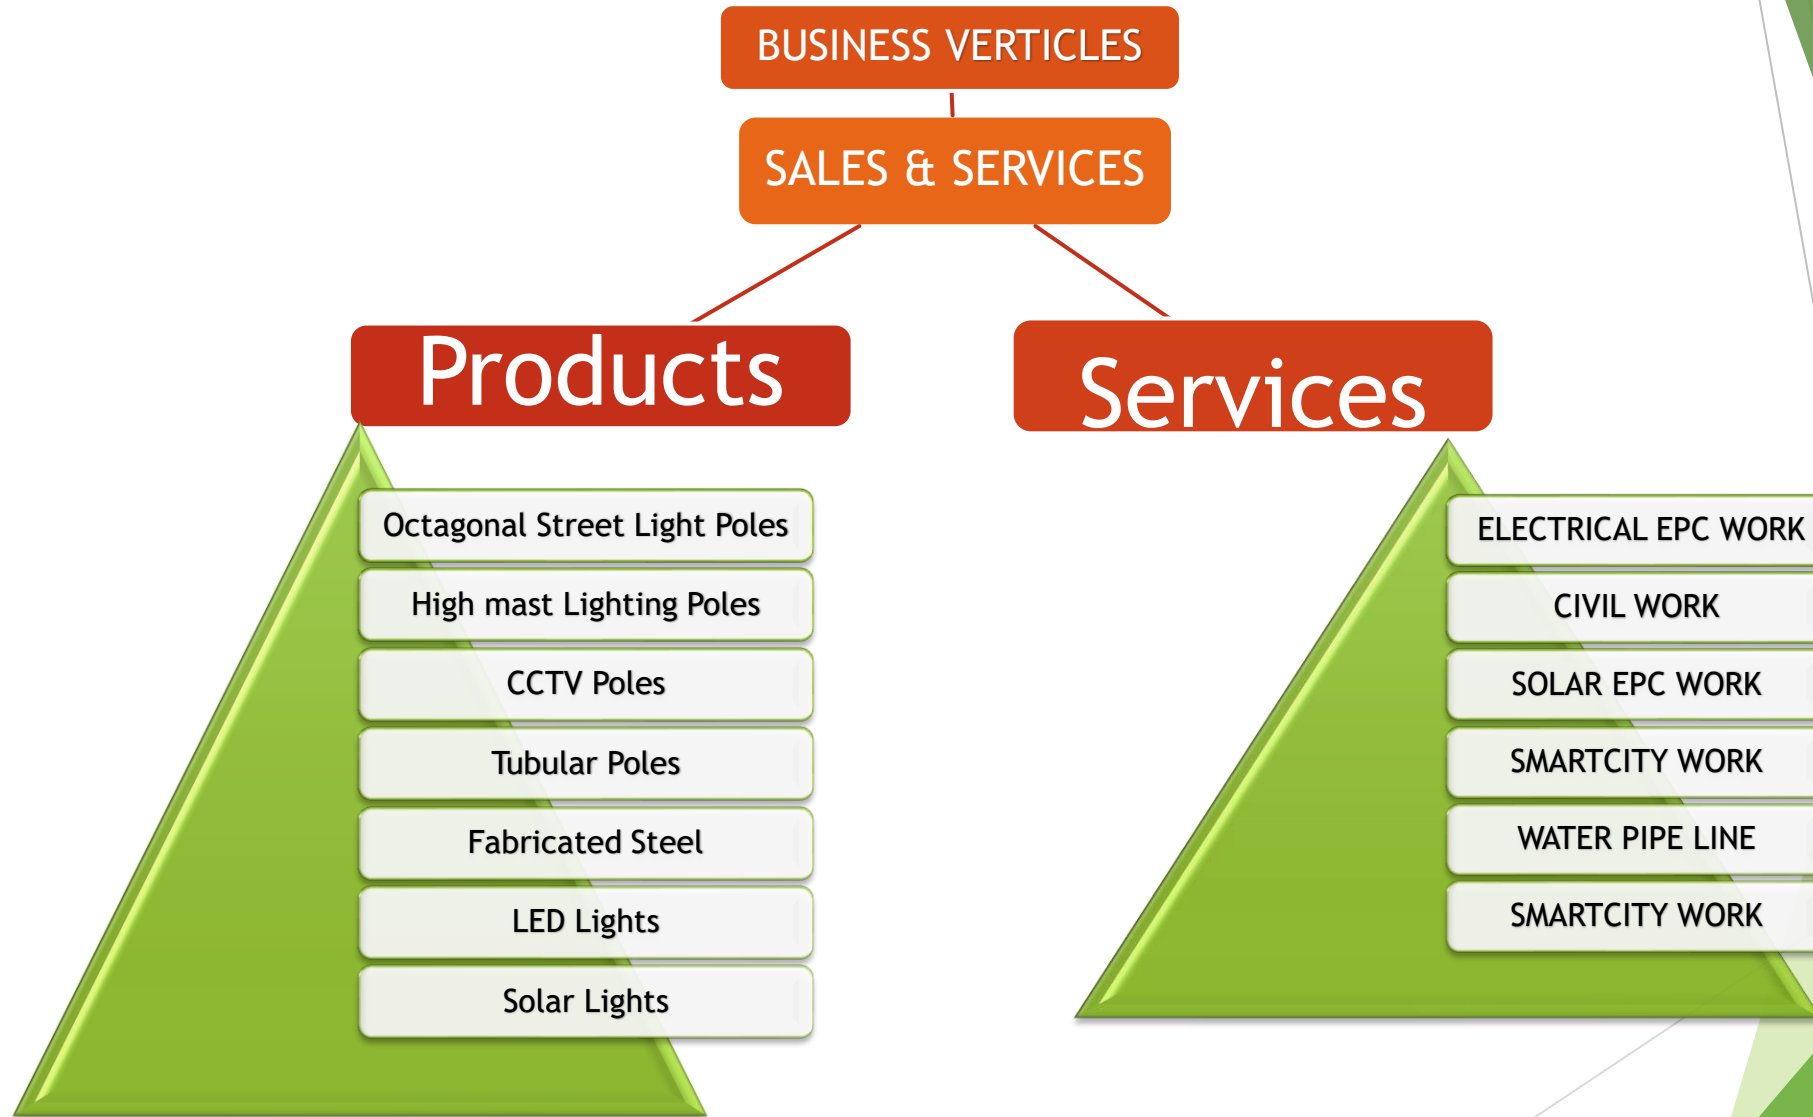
BUSINESS VERTICLES

SALES & SERVICES

Products

Services

Octagonal Street Light Poles

High mast Lighting Poles

CCTV Poles

Tubular Poles

Fabricated Steel

LED Lights

Solar Lights

ELECTRICAL EPC WORK

CIVIL WORK

SOLAR EPC WORK

SMARTCITY WORK

WATER PIPE LINE

SMARTCITY WORK